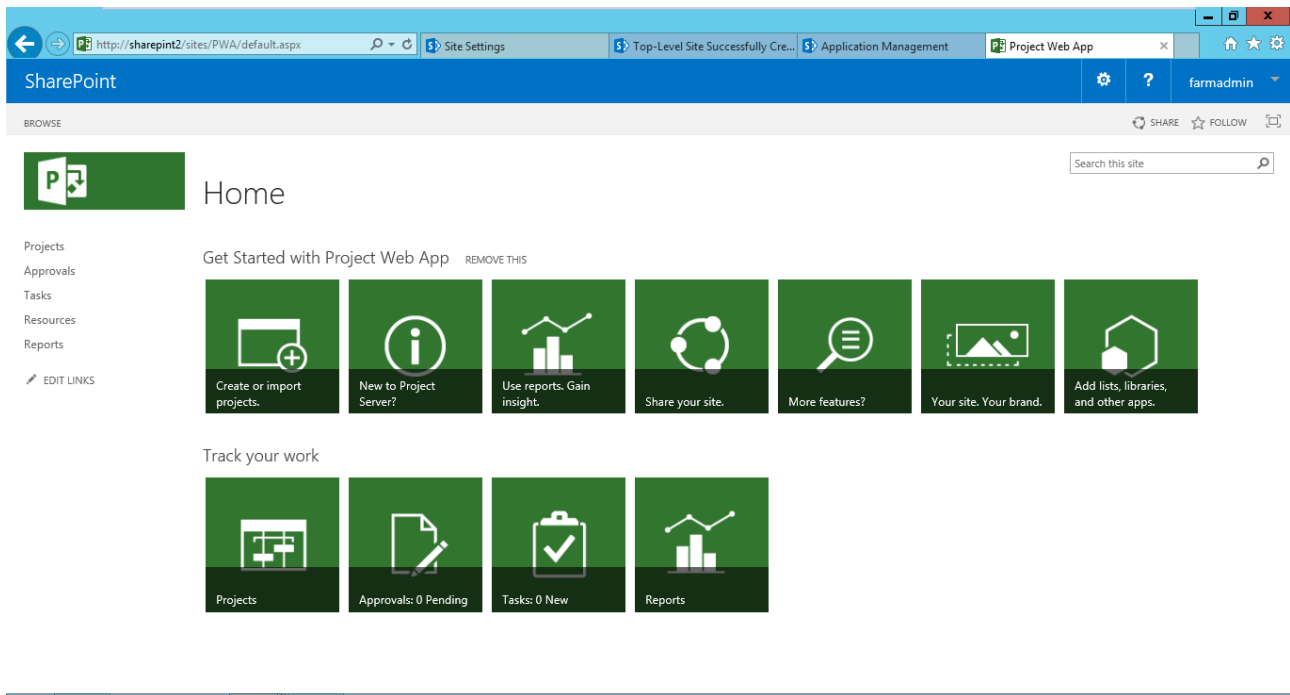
http://sharepint2/sites/PWA/default.aspx

Site Settings

Top-Level Site Successfully Cre...

Application Management

Project Web App

SharePoint

?

farmadmin

BROWSE

SHARE

FOLLOW

Search this site

Home

Projects
Approvals
Tasks
Resources
Reports

EDIT LINKS

Get Started with Project Web App REMOVE THIS

Create or import projects.

New to Project Server?

Use reports. Gain insight.

Share your site.

More features?

Your site. Your brand.

Add lists, libraries, and other apps.

Track your work

Projects

Approvals: 0 Pending

Tasks: 0 New

Reports